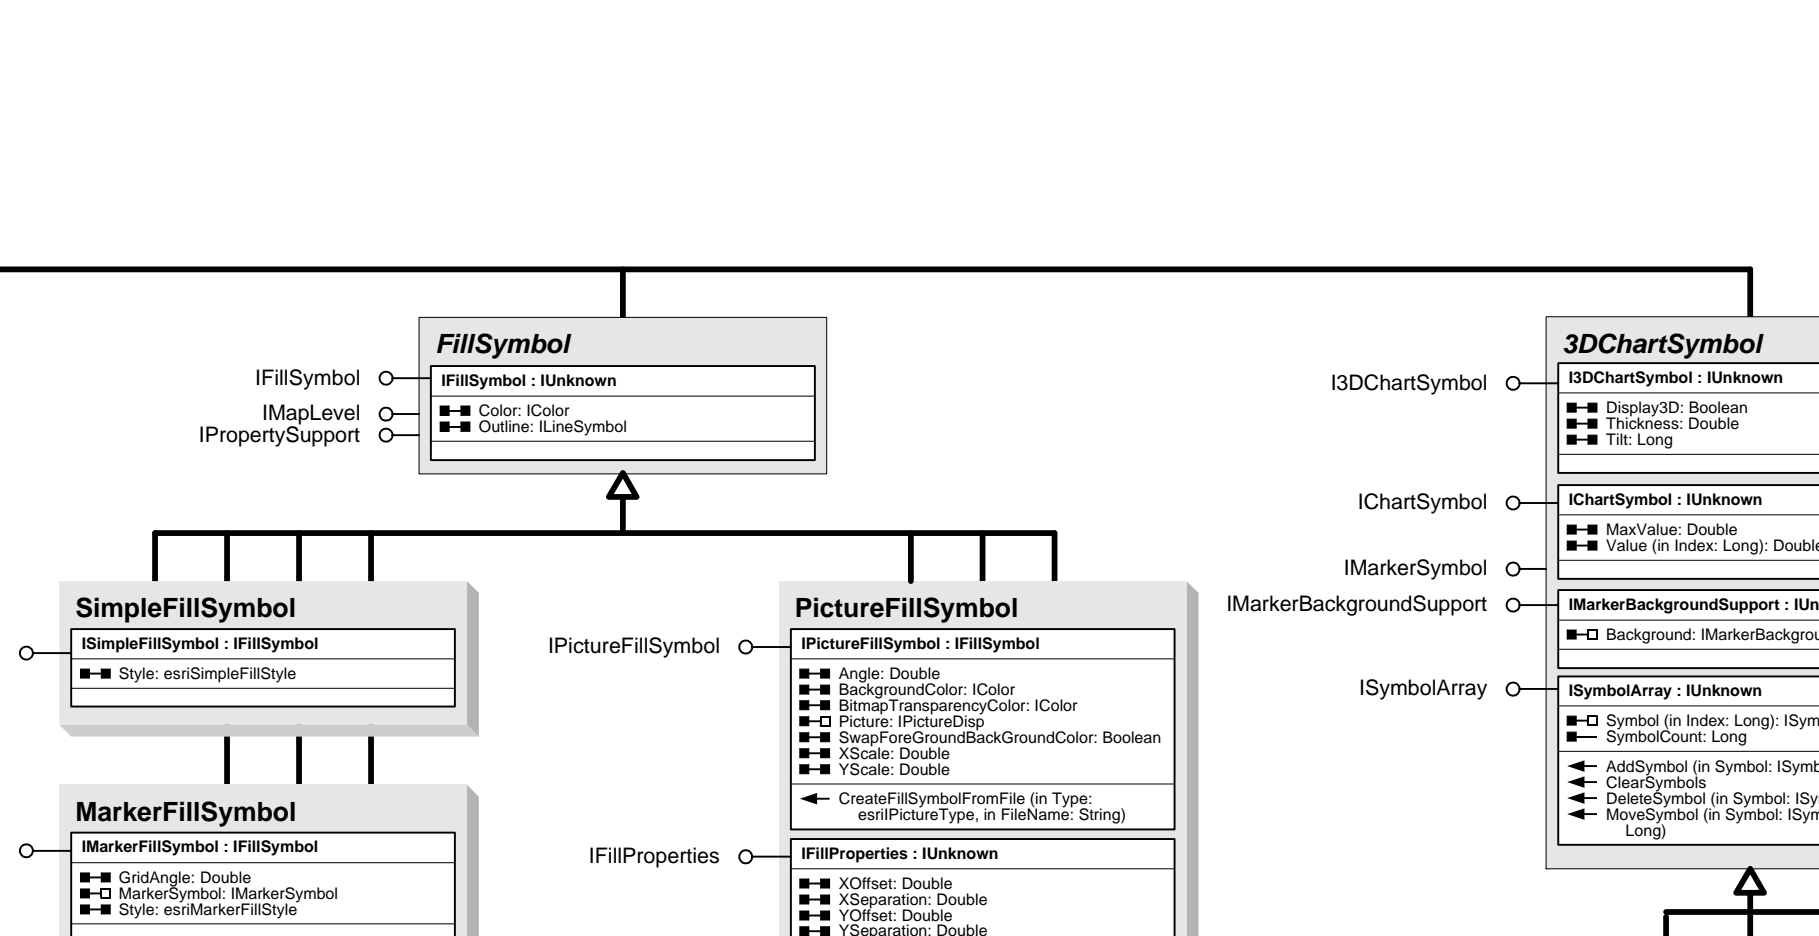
FillSymbol

IFillSymbol
IMapLevel
IPropertySupport

IFillSymbol : IUnknown

Color: IColor
Outline: ILineSymbol

SimpleFillSymbol

ISimpleFillSymbol : IFillSymbol

Style: esriSimpleFillStyle

MarkerFillSymbol

IMarkerFillSymbol : IFillSymbol

GridAngle: Double
MarkerSymbol: IMarkerSymbol
Style: esriMarkerFillStyle

PictureFillSymbol

IPictureFillSymbol

IPictureFillSymbol : IFillSymbol

Angle: Double
BackgroundColor: IColor
BitmapTransparencyColor: IColor
Picture: IPictureDisp
SwapForeGroundBackGroundColor: Boolean
XScale: Double
YScale: Double

CreateFillSymbolFromFile (in Type: esriIPictureType, in FileName: String)

IFillProperties

IFillProperties : IUnknown

XOffset: Double
XSeparation: Double
YOffset: Double
YSeparation: Double

3DChartSymbol

I3DChartSymbol

I3DChartSymbol : IUnknown

Display3D: Boolean
Thickness: Double
Tilt: Long

IChartSymbol

IChartSymbol : IUnknown

MaxValue: Double
Value (in Index: Long): Doubl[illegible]

IMarkerSymbol

IMarkerBackgroundSupport

IMarkerBackgroundSupport : IUn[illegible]

Background: IMarkerBackgrou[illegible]

ISymbolArray

ISymbolArray : IUnknown

Symbol (in Index: Long): ISym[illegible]
SymbolCount: Long

AddSymbol (in Symbol: ISymb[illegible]
ClearSymbols
DeleteSymbol (in Symbol: ISy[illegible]
MoveSymbol (in Symbol: ISym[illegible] Long)